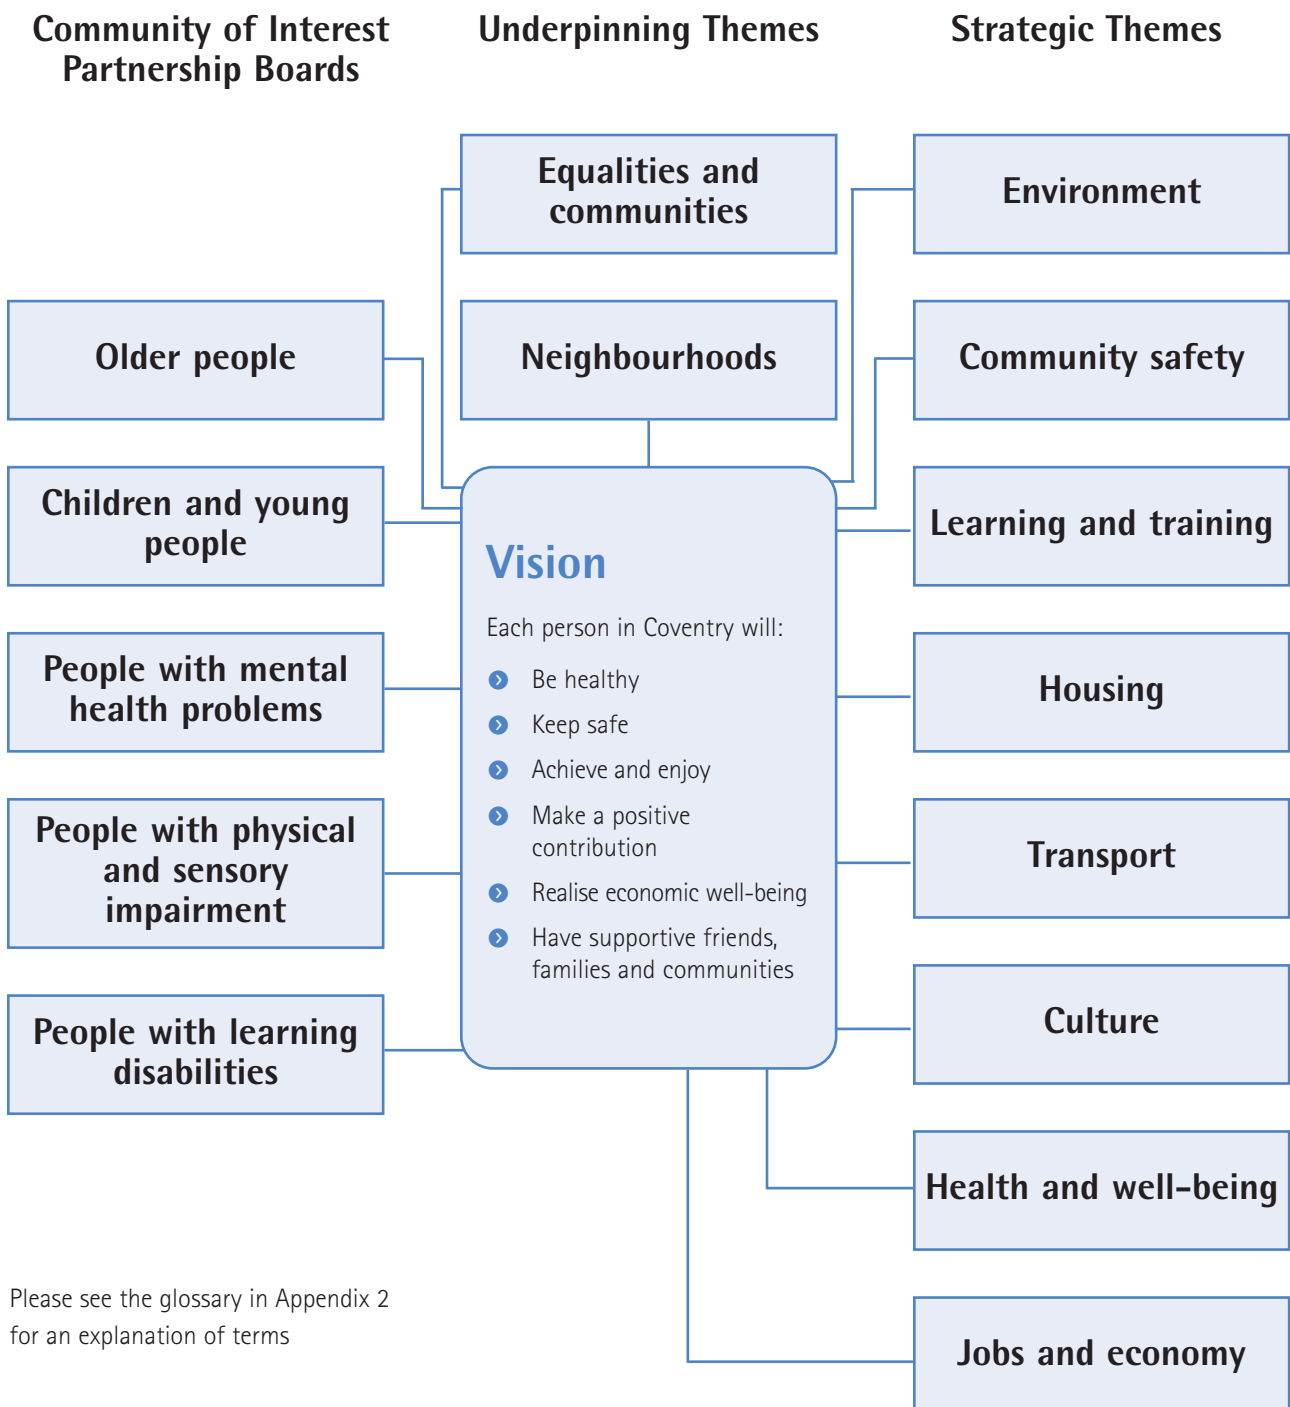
Community of Interest Partnership Boards

Underpinning Themes

Strategic Themes

Equalities and communities

Environment

Older people

Neighbourhoods

Community safety

Children and young people

Learning and training

Vision

Each person in Coventry will:

Be healthy

Keep safe

Achieve and enjoy

Make a positive contribution

Realise economic well-being

Have supportive friends, families and communities

People with mental health problems

Housing

People with physical and sensory impairment

Transport

People with learning disabilities

Culture

Health and well-being

Please see the glossary in Appendix 2 for an explanation of terms

Jobs and economy